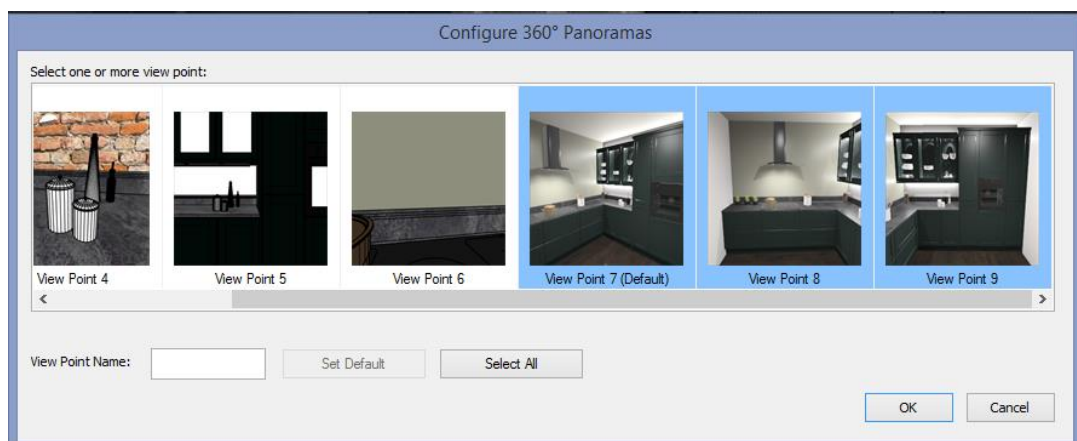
Configure 360° Panoramas

Select one or more view point:

View Point 4
View Point 5
View Point 6
View Point 7 (Default)
View Point 8
View Point 9

<
>

View Point Name:
Set Default
Select All

OK
Cancel